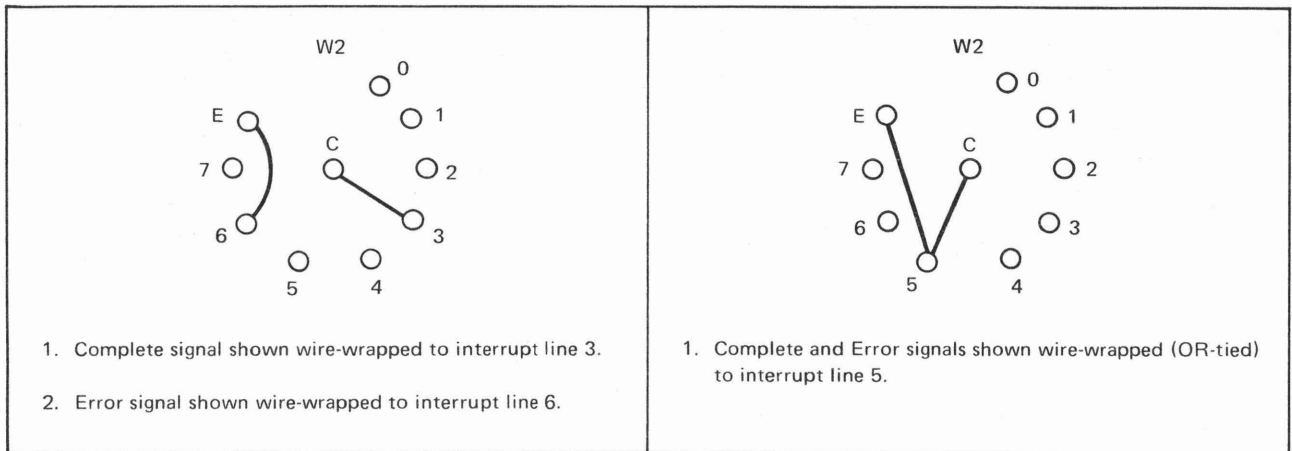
W2

0
1
E
C
7
2
6
3
5
4

1. Complete signal shown wire-wrapped to interrupt line 3.

2. Error signal shown wire-wrapped to interrupt line 6.

W2

0
E
1
C
7
2
6
3
5
4

1. Complete and Error signals shown wire-wrapped (OR-tied) to interrupt line 5.